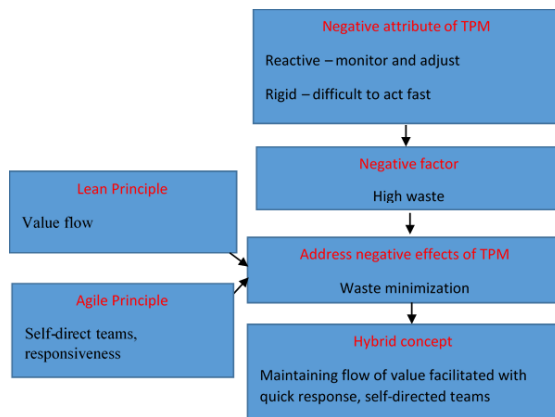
Negative attribute of TPM

Reactive – monitor and adjust

Rigid – difficult to act fast

Negative factor

High waste

Lean Principle

Value flow

Address negative effects of TPM

Waste minimization

Agile Principle

Self-direct teams, responsiveness

Hybrid concept

Maintaining flow of value facilitated with quick response, self-directed teams